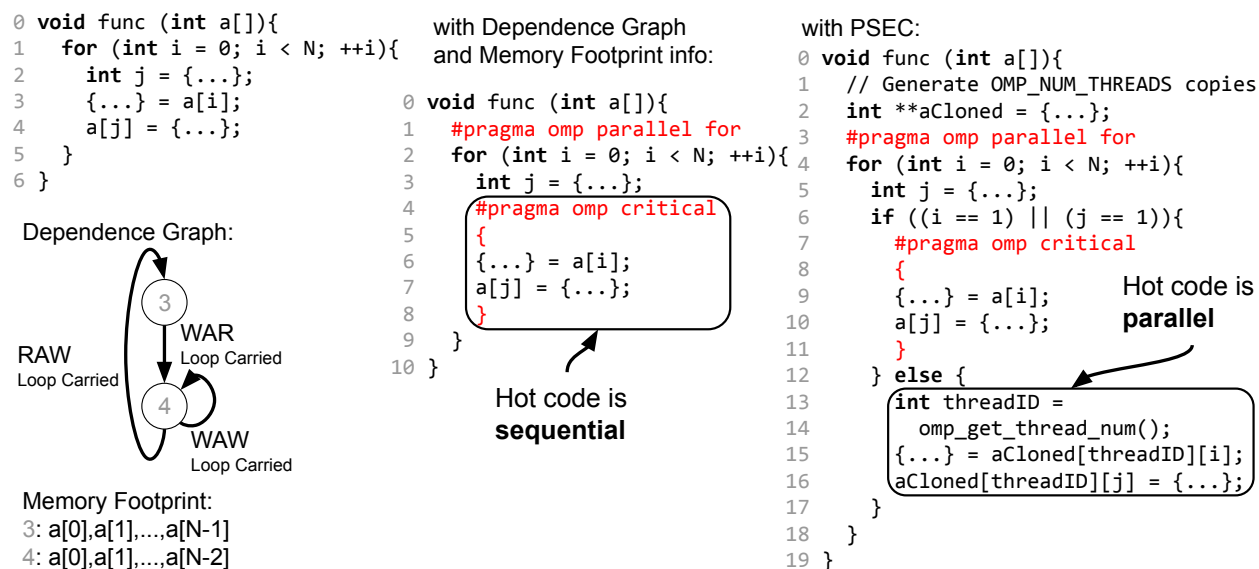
0 void func (int a[]){
1   for (int i = 0; i < N; ++i){
2     int j = {...};
3     {...} = a[i];
4     a[j] = {...};
5   }
6 }

Dependence Graph:

3

4

RAW
Loop Carried

WAR
Loop Carried

WAW
Loop Carried

Memory Footprint:
3: a[0],a[1],...,a[N-1]
4: a[0],a[1],...,a[N-2]

with Dependence Graph and Memory Footprint info:

0 void func (int a[]){
1   #pragma omp parallel for
2   for (int i = 0; i < N; ++i){
3     int j = {...};
4     #pragma omp critical
5     {
6     {...} = a[i];
7     a[j] = {...};
8     }
9   }
10 }

Hot code is **sequential**

with PSEC:
0 void func (int a[]){
1   // Generate OMP_NUM_THREADS copies
2   int **aCloned = {...};
3   #pragma omp parallel for
4   for (int i = 0; i < N; ++i){
5     int j = {...};
6     if ((i == 1) || (j == 1)){
7       #pragma omp critical
8       {
9       {...} = a[i];
10      a[j] = {...};
11      }
12    } else {
13      int threadID =
14        omp_get_thread_num();
15      {...} = aCloned[threadID][i];
16      aCloned[threadID][j] = {...};
17    }
18  }
19 }

Hot code is **parallel**